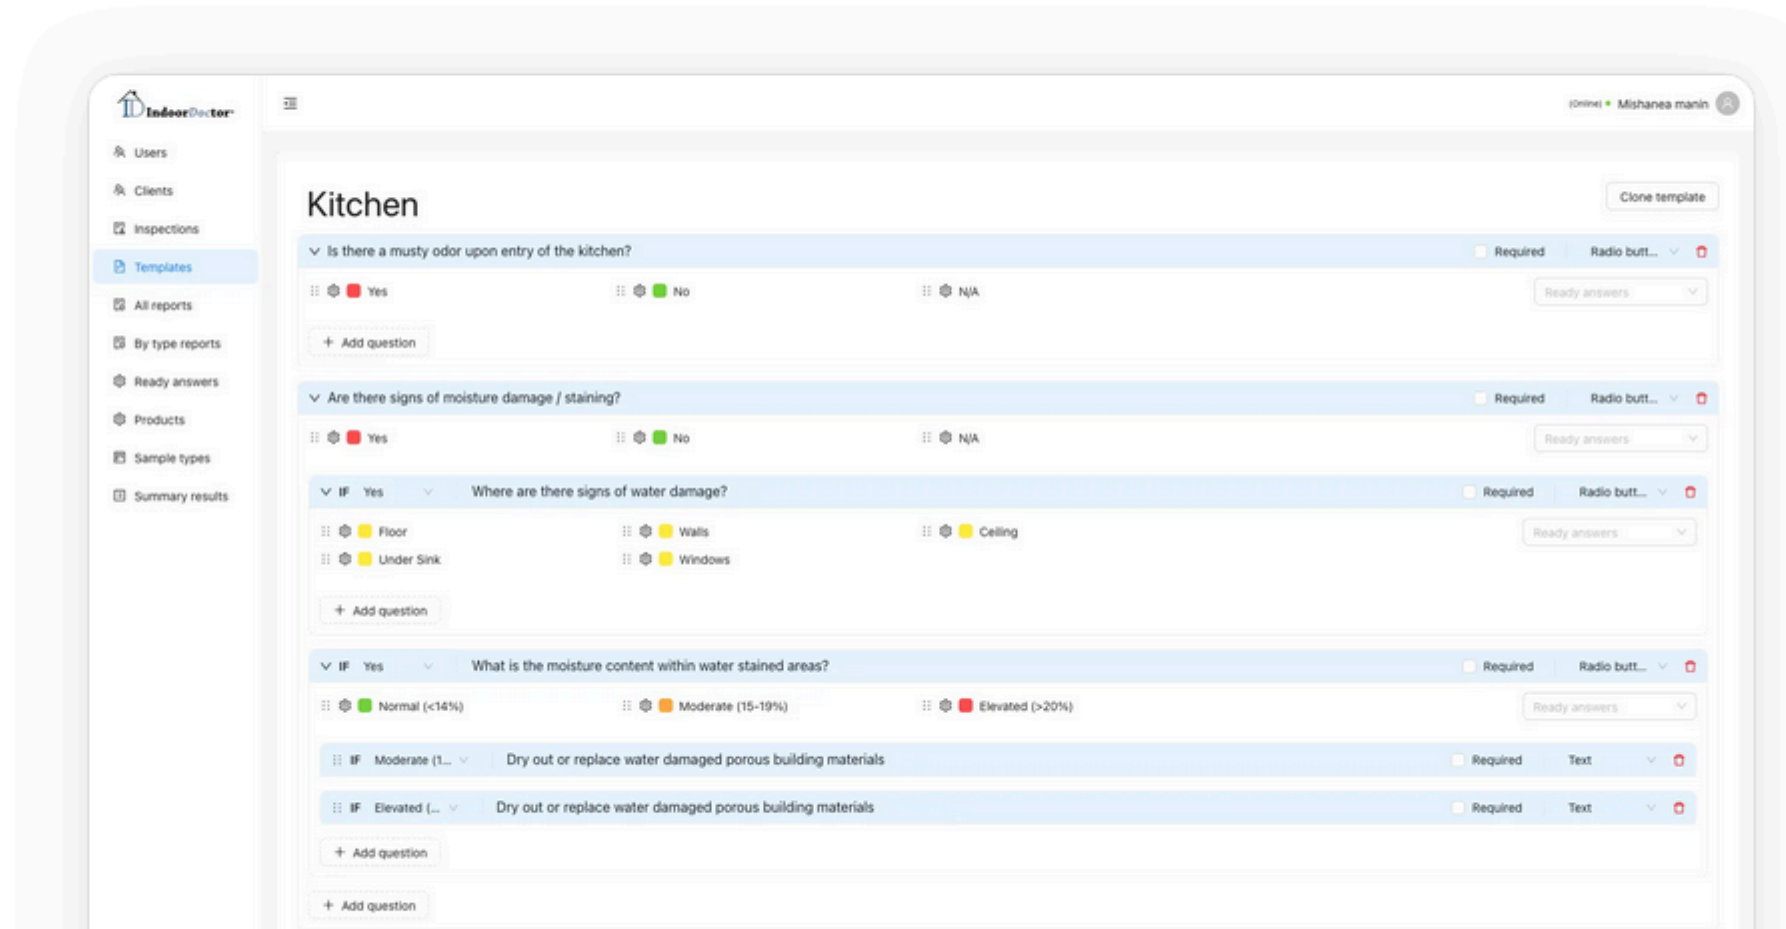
IndoorDoctor

Users
Clients
Inspections
Templates
All reports
By type reports
Ready answers
Products
Sample types
Summary results

(Online) Mishanea manin

Kitchen

Clone template

Is there a musty odor upon entry of the kitchen?
Required
Radio butt...
Yes
No
N/A
Ready answers
Add question

Are there signs of moisture damage / staining?
Required
Radio butt...
Yes
No
N/A
Ready answers

IF Yes
Where are there signs of water damage?
Required
Radio butt...
Floor
Walls
Ceiling
Under Sink
Windows
Ready answers
Add question

IF Yes
What is the moisture content within water stained areas?
Required
Radio butt...
Normal (<14%)
Moderate (15-19%)
Elevated (>20%)
Ready answers

IF Moderate (1...
Dry out or replace water damaged porous building materials
Required
Text

IF Elevated (...
Dry out or replace water damaged porous building materials
Required
Text

Add question

Add question